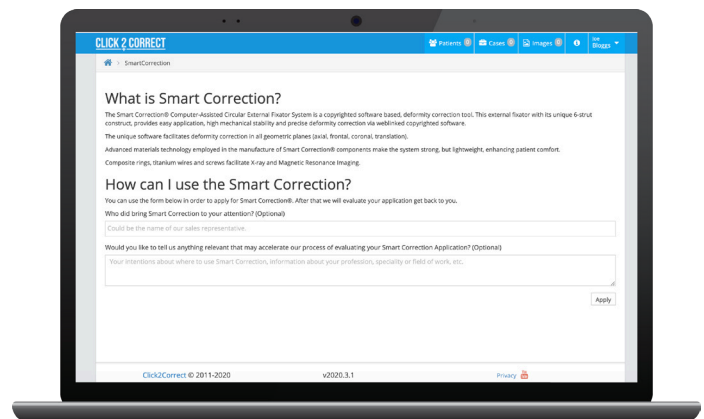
CLICK 2 CORRECT

Patients 0 Cases 0 Images 0 Joe Bloggs

SmartCorrection

What is Smart Correction?

The Smart Correction® Computer-Assisted Circular External Fixator System is a copyrighted software based, deformity correction tool. This external fixator with its unique 6-strut construct, provides easy application, high mechanical stability and precise deformity correction via weblinked copyrighted software.

The unique software facilitates deformity correction in all geometric planes (axial, frontal, coronal, translation).

Advanced materials technology employed in the manufacture of Smart Correction® components make the system strong, but lightweight, enhancing patient comfort.

Composite rings, titanium wires and screws facilitate X-ray and Magnetic Resonance Imaging.

How can I use the Smart Correction?

You can use the form below in order to apply for Smart Correction®. After that we will evaluate your application get back to you.

Who did bring Smart Correction to your attention? (Optional)

Could be the name of our sales representative.

Would you like to tell us anything relevant that may accelerate our process of evaluating your Smart Correction Application? (Optional)

Your intentions about where to use Smart Correction, information about your profession, speciality or field of work, etc.

Apply

Click2Correct © 2011-2020

v2020.3.1

Privacy